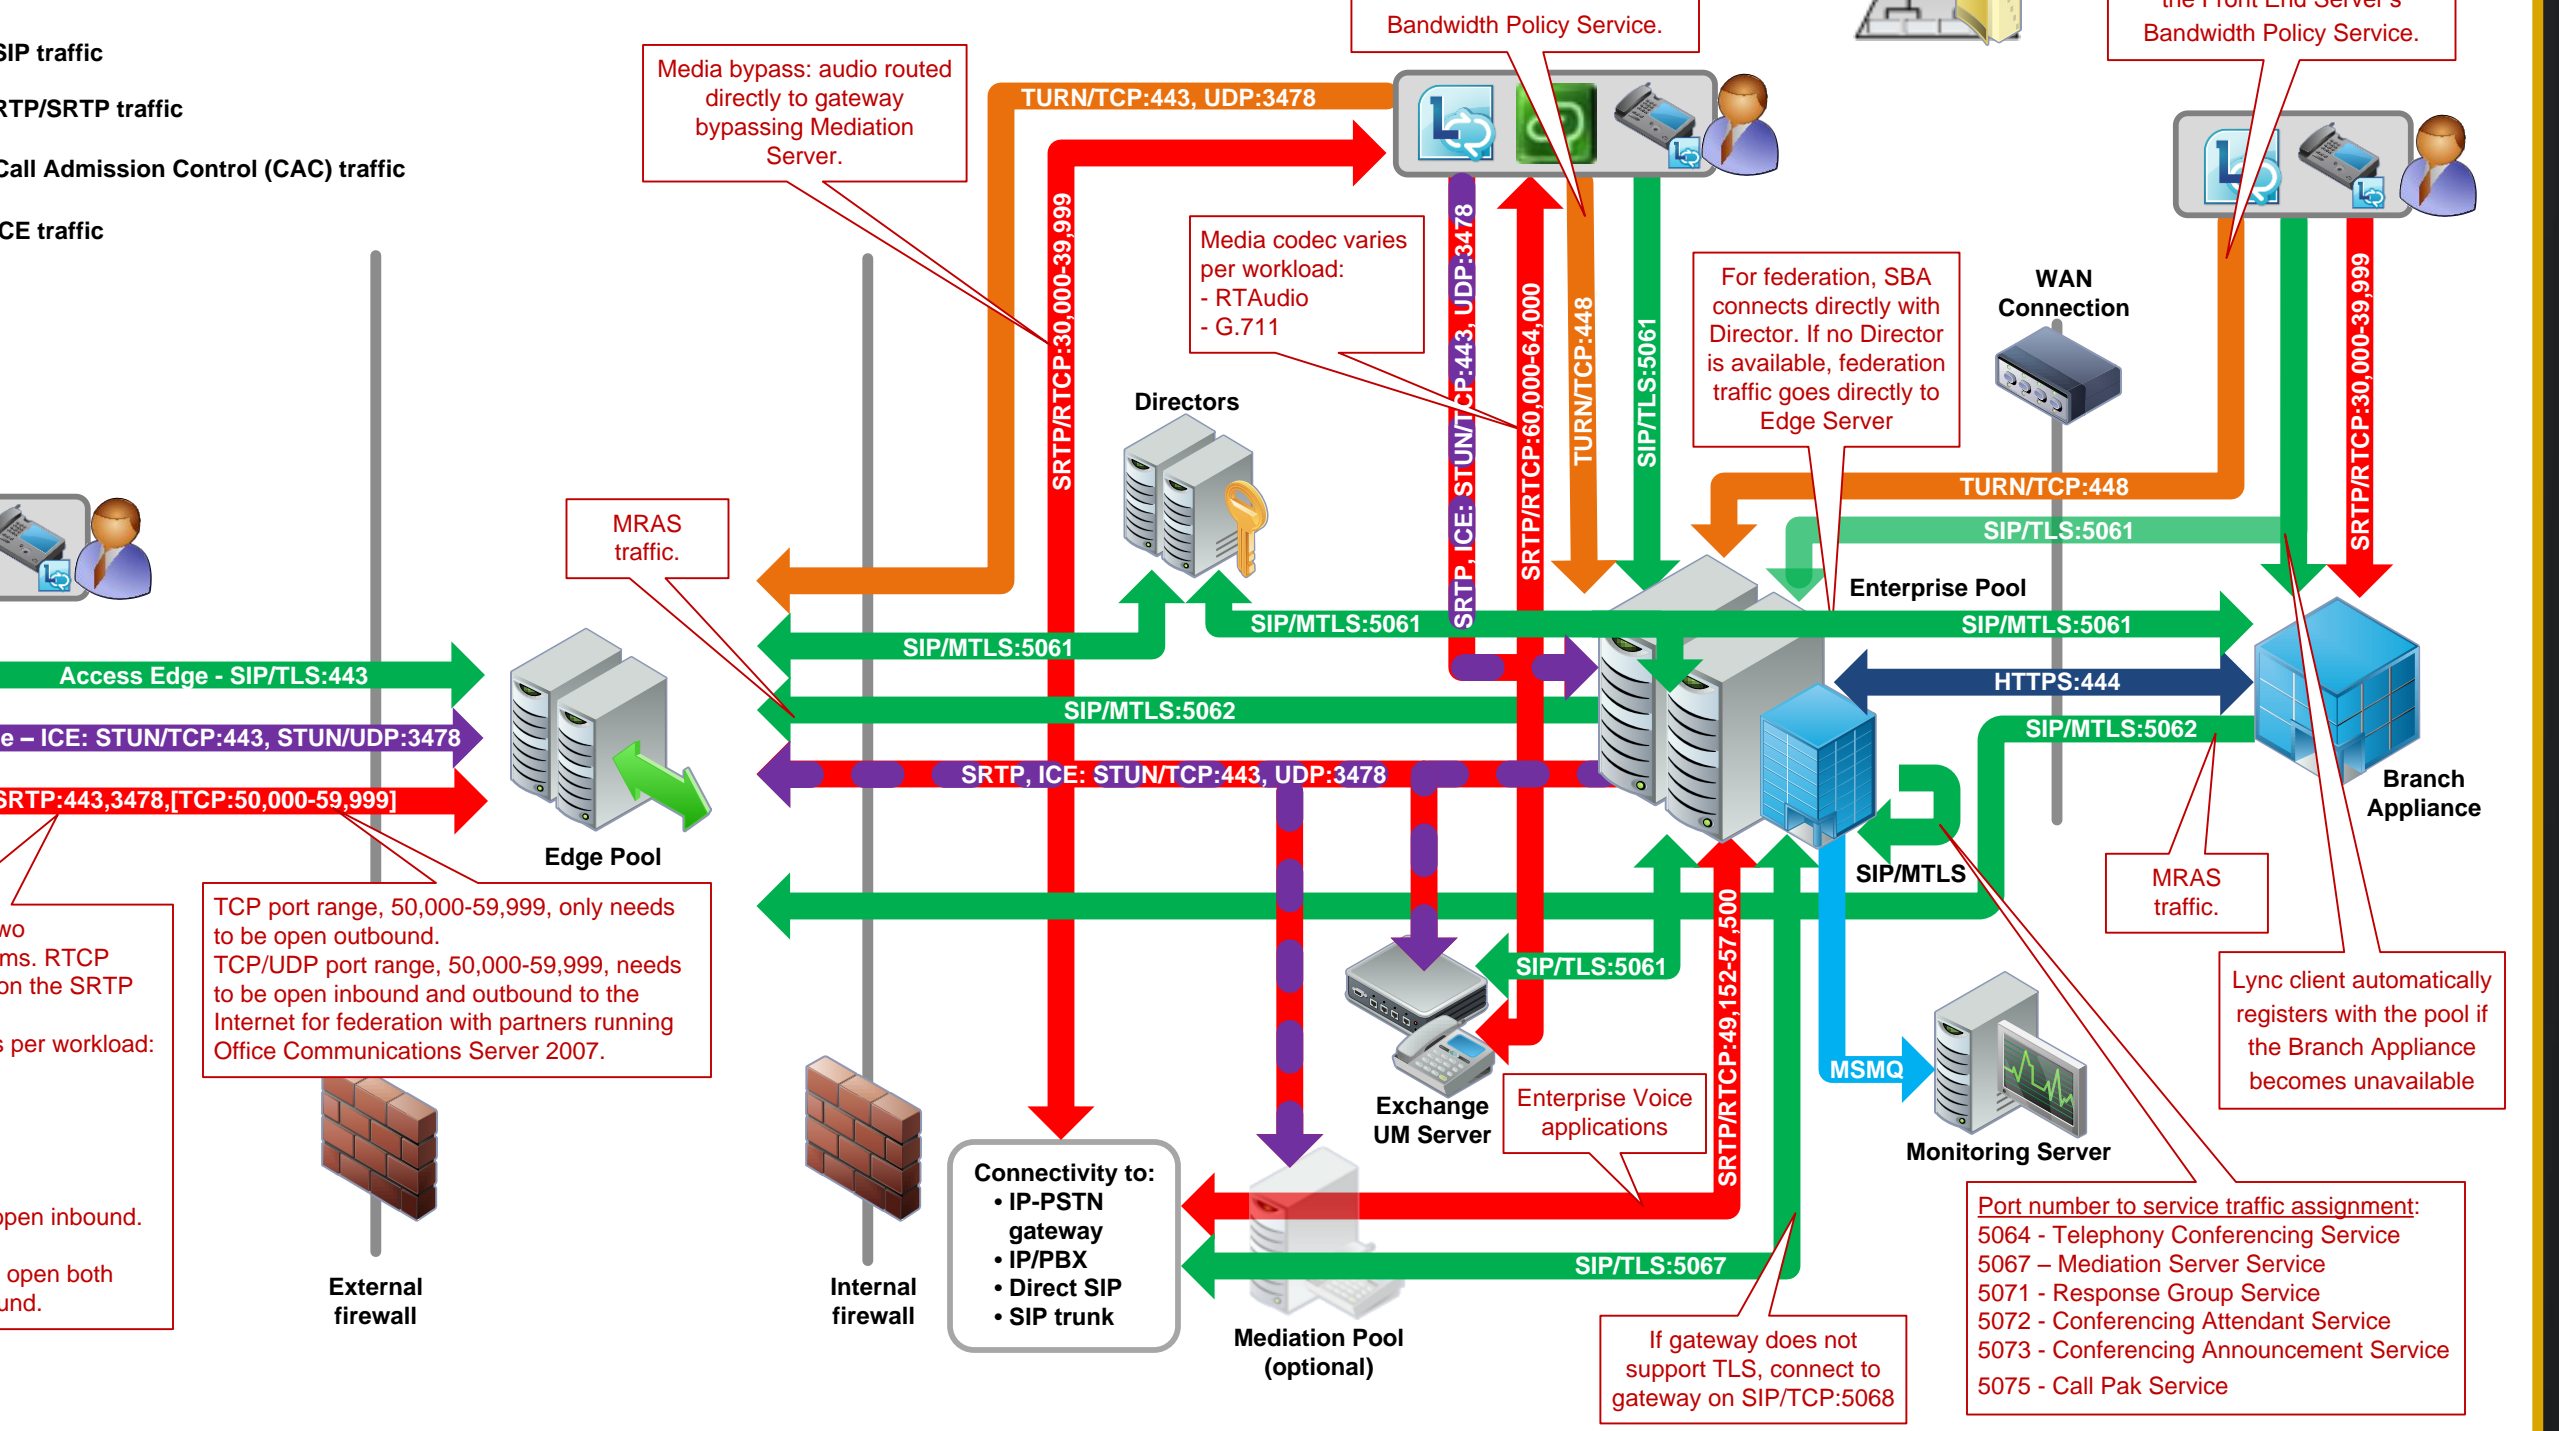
SIP traffic
RTP/SRTP traffic
Call Admission Control (CAC) traffic
CE traffic

Media bypass: audio routed directly to gateway bypassing Mediation Server.

Bandwidth Policy Service.

Bandwidth Policy Service.

TURN/TCP:443, UDP:3478

SRTP/RTCP:30,000-39,999

Media codec varies per workload:
- RTAudio
- G.711

SRTP, ICE: STUN/TCP:443, UDP:3478

SRTP/RTCP:60,000-64,000

TURN/TCP:448

SIP/TLS:5061

For federation, SBA connects directly with Director. If no Director is available, federation traffic goes directly to Edge Server

WAN Connection

SRTP/RTCP:30,000-39,999

Directors

TURN/TCP:448

SIP/TLS:5061

MRAS traffic.

Enterprise Pool

SIP/MTLS:5061

SIP/MTLS:5061

SIP/MTLS:5061

Access Edge - SIP/TLS:443

HTTPS:444

SIP/MTLS:5062

e – ICE: STUN/TCP:443, STUN/UDP:3478

SIP/MTLS:5062

SRTP, ICE: STUN/TCP:443, UDP:3478

SRTP:443,3478,[TCP:50,000-59,999]

Branch Appliance

Edge Pool

SIP/MTLS

MRAS traffic.

wo
ms. RTCP
on the SRTP

s per workload:

open inbound.

open both
und.

TCP port range, 50,000-59,999, only needs to be open outbound.
TCP/UDP port range, 50,000-59,999, needs to be open inbound and outbound to the Internet for federation with partners running Office Communications Server 2007.

SIP/TLS:5061

SRTP/RTCP:49,152-57,500

Lync client automatically registers with the pool if the Branch Appliance becomes unavailable

MSMQ

Enterprise Voice applications

Exchange UM Server

Monitoring Server

Connectivity to:
• IP-PSTN gateway
• IP/PBX
• Direct SIP
• SIP trunk

Port number to service traffic assignment:
5064 - Telephony Conferencing Service
5067 – Mediation Server Service
5071 - Response Group Service
5072 - Conferencing Attendant Service
5073 - Conferencing Announcement Service
5075 - Call Pak Service

SIP/TLS:5067

External firewall

Internal firewall

Mediation Pool (optional)

If gateway does not support TLS, connect to gateway on SIP/TCP:5068